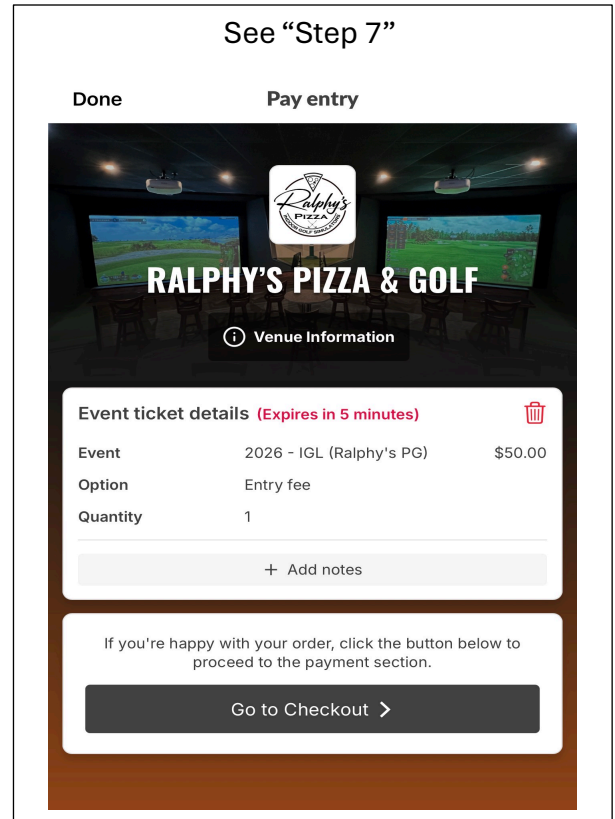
See “Step 7”

Done

Pay entry

Ralphy's PIZZA INDOOR GOLF SIMULATOR

RALPHY'S PIZZA & GOLF

Venue Information

Event ticket details (Expires in 5 minutes)

| Event | 2026 - IGL (Ralphy's PG) | $50.00 |
|---|---|---|
| Option | Entry fee | |
| Quantity | 1 | |

+ Add notes

If you're happy with your order, click the button below to proceed to the payment section.

Go to Checkout